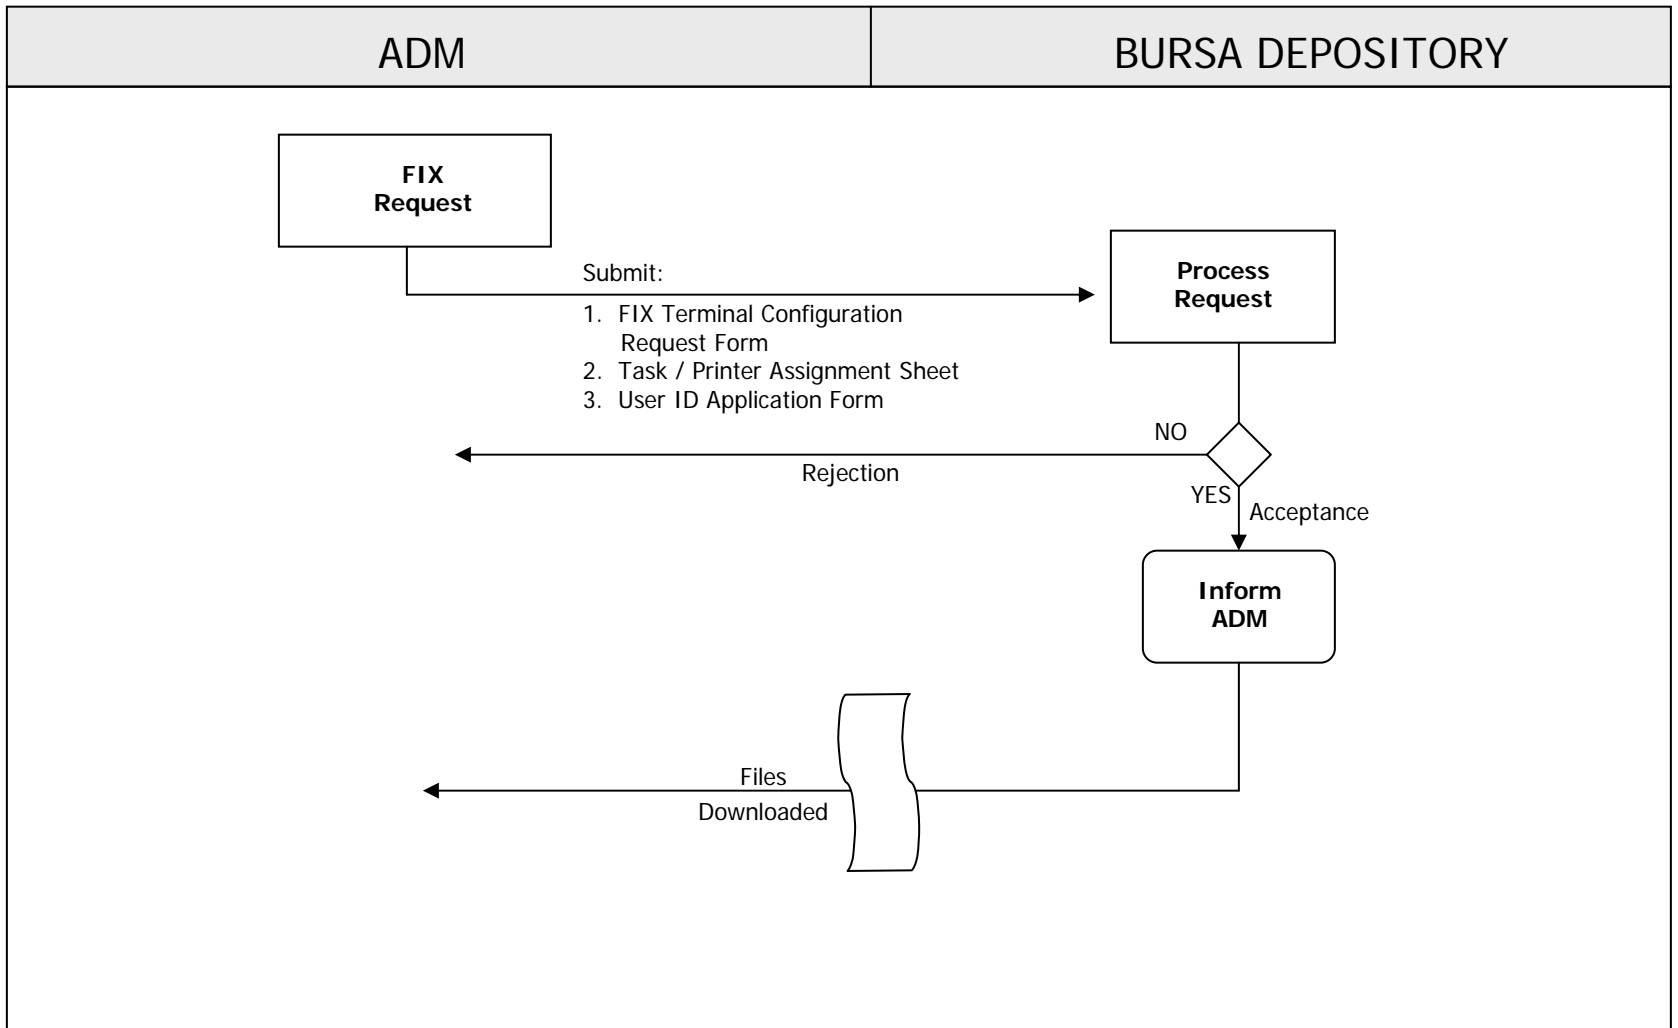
ADM

BURSA DEPOSITORY

FIX Request

Submit:

1. FIX Terminal Configuration Request Form
2. Task / Printer Assignment Sheet
3. User ID Application Form

Process Request

NO

Rejection

YES

Acceptance

Inform ADM

Files

Downloaded